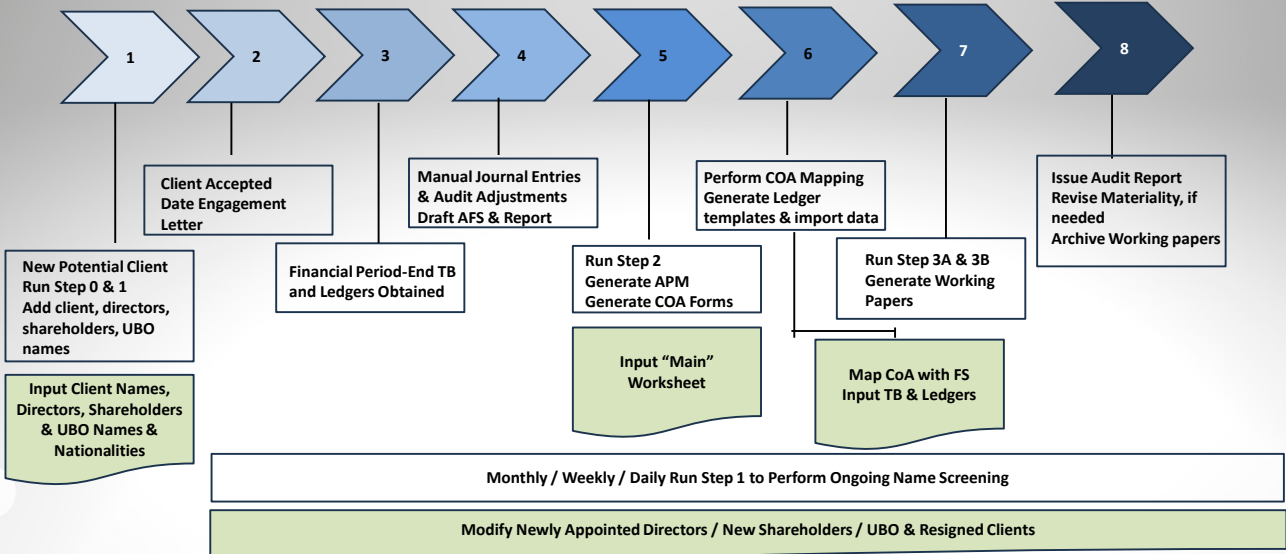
1

2

3

4

5

6

7

8

New Potential Client
Run Step 0 & 1
Add client, directors, shareholders, UBO names

Input Client Names, Directors, Shareholders & UBO Names & Nationalities

Client Accepted
Date Engagement Letter

Financial Period-End TB and Ledgers Obtained

Manual Journal Entries & Audit Adjustments
Draft AFS & Report

Run Step 2
Generate APM
Generate COA Forms

Input "Main" Worksheet

Perform COA Mapping
Generate Ledger templates & import data

Map CoA with FS
Input TB & Ledgers

Run Step 3A & 3B
Generate Working Papers

Issue Audit Report
Revise Materiality, if needed
Archive Working papers

Monthly / Weekly / Daily Run Step 1 to Perform Ongoing Name Screening

Modify Newly Appointed Directors / New Shareholders / UBO & Resigned Clients